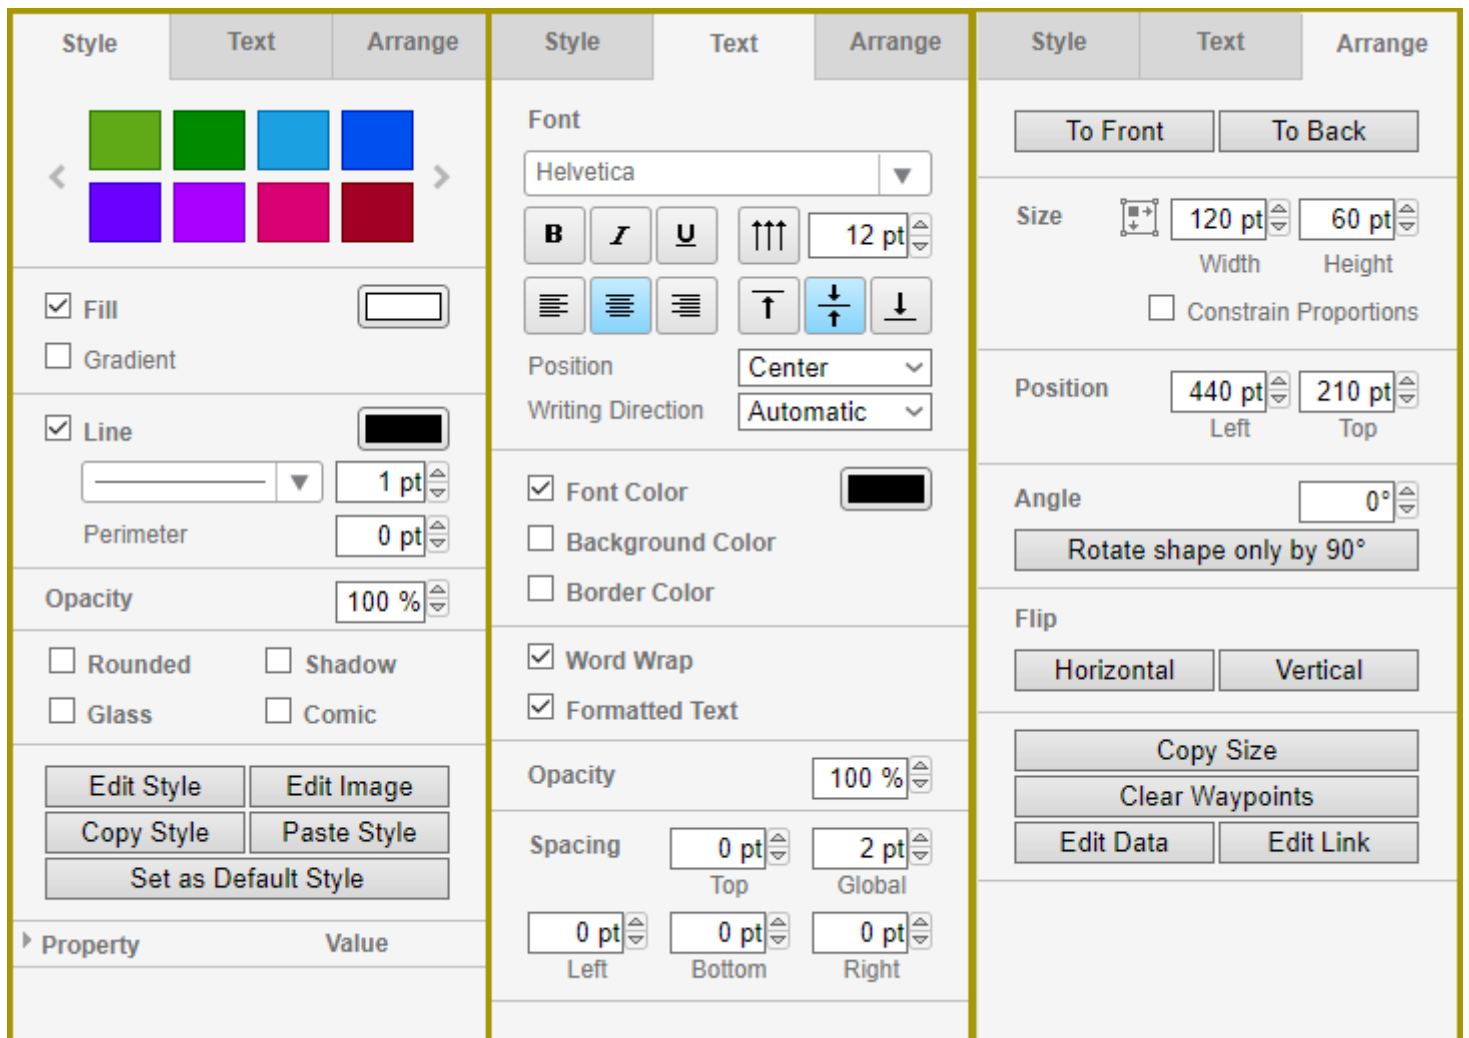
Style Text Arrange

Fill
Gradient

Line
1 pt
Perimeter 0 pt

Opacity 100 %

Rounded Shadow
Glass Comic

Edit Style Edit Image
Copy Style Paste Style
Set as Default Style

Property Value

Style Text Arrange

Font
Helvetica
B I U 12 pt

Position Center
Writing Direction Automatic

Font Color
Background Color
Border Color

Word Wrap
Formatted Text

Opacity 100 %

Spacing 0 pt 2 pt
Top Global
0 pt 0 pt 0 pt
Left Bottom Right

Style Text Arrange

To Front To Back

Size 120 pt 60 pt
Width Height
Constrain Proportions

Position 440 pt 210 pt
Left Top

Angle 0°
Rotate shape only by 90°

Flip
Horizontal Vertical

Copy Size
Clear Waypoints
Edit Data Edit Link